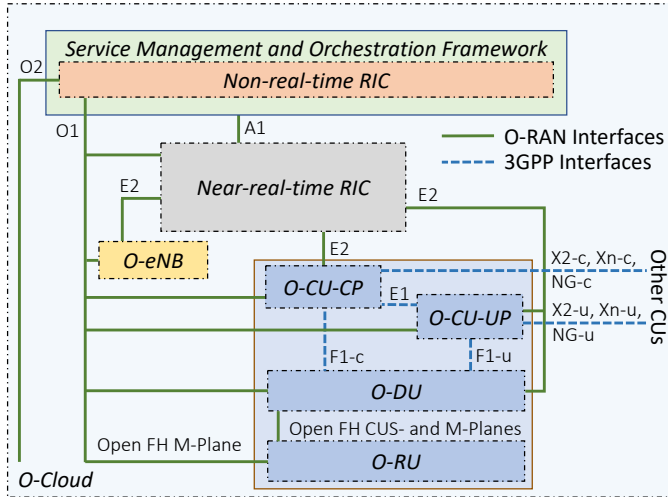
Service Management and Orchestration Framework

Non-real-time RIC

O2

O1

A1

O-RAN Interfaces

3GPP Interfaces

E2

Near-real-time RIC

E2

O-eNB

E2

O-CU-CP

X2-c, Xn-c, NG-c

Other CUs

E1

O-CU-UP

X2-u, Xn-u, NG-u

F1-c

F1-u

O-DU

Open FH CUS- and M-Planes

Open FH M-Plane

O-RU

O-Cloud